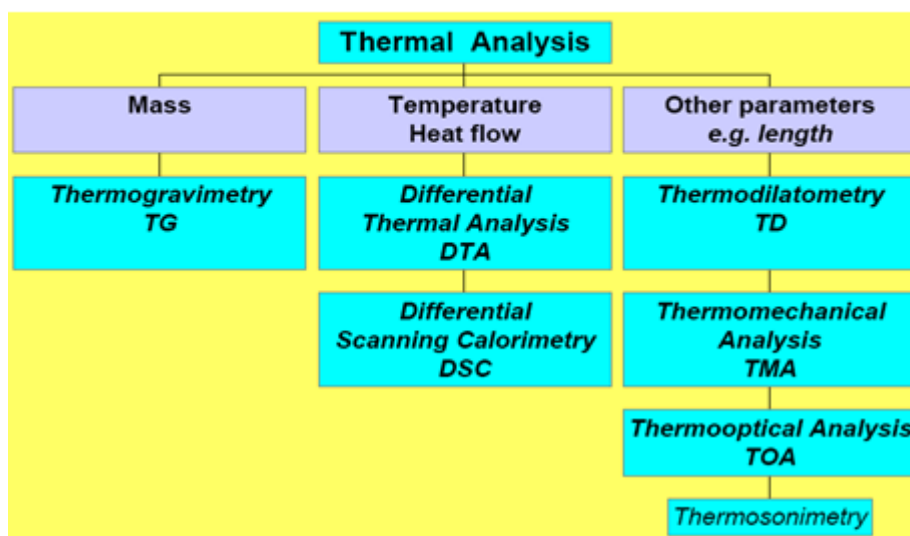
Thermal Analysis

Mass

Thermogravimetry
TG

Temperature
Heat flow

Differential
Thermal Analysis
DTA

Differential
Scanning Calorimetry
DSC

Other parameters
e.g. length

Thermodilatometry
TD

Thermomechanical
Analysis
TMA

Thermooptical Analysis
TOA

Thermosonimetry